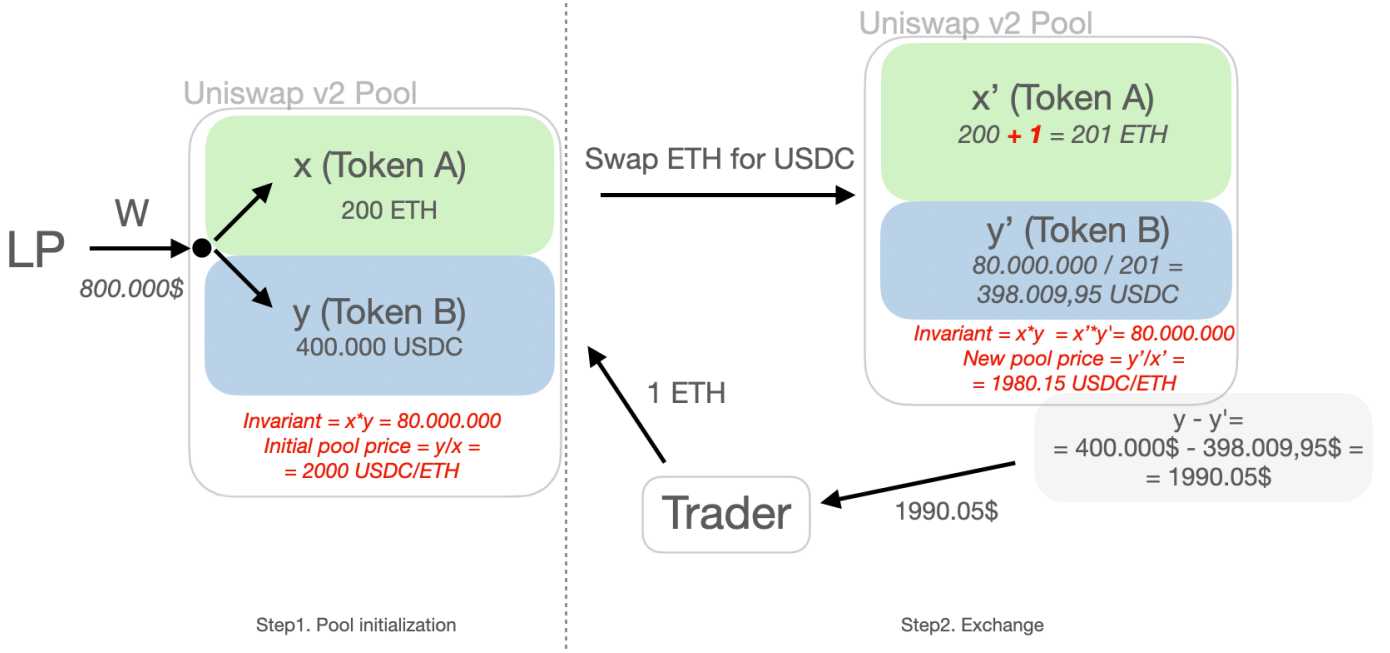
Uniswap v2 Pool

x (Token A)
200 ETH

LP
W
800.000$

y (Token B)
400.000 USDC

Invariant = x*y = 80.000.000
Initial pool price = y/x =
= 2000 USDC/ETH

Step1. Pool initialization

Swap ETH for USDC

Uniswap v2 Pool

x' (Token A)
200 + 1 = 201 ETH

y' (Token B)
80.000.000 / 201 =
398.009,95 USDC

Invariant = x*y = x'*y'= 80.000.000
New pool price = y'/x' =
= 1980.15 USDC/ETH

1 ETH

y - y'=
= 400.000$ - 398.009,95$ =
= 1990.05$

Trader

1990.05$

Step2. Exchange